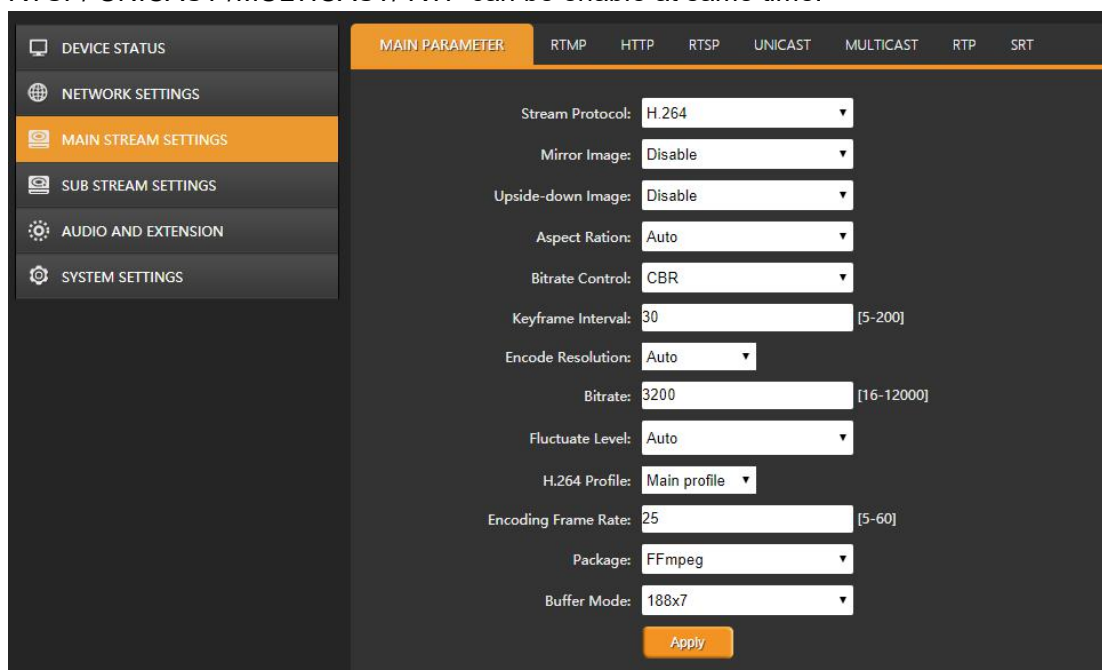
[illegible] can be enable at same time.

DEVICE STATUS
NETWORK SETTINGS
MAIN STREAM SETTINGS
SUB STREAM SETTINGS
AUDIO AND EXTENSION
SYSTEM SETTINGS

MAIN PARAMETER RTMP HTTP RTSP UNICAST MULTICAST RTP SRT

Stream Protocol: H.264
Mirror Image: Disable
Upside-down Image: Disable
Aspect Ration: Auto
Bitrate Control: CBR
Keyframe Interval: 30 [5-200]
Encode Resolution: Auto
Bitrate: 3200 [16-12000]
Fluctuate Level: Auto
H.264 Profile: Main profile
Encoding Frame Rate: 25 [5-60]
Package: FFmpeg
Buffer Mode: 188x7
Apply